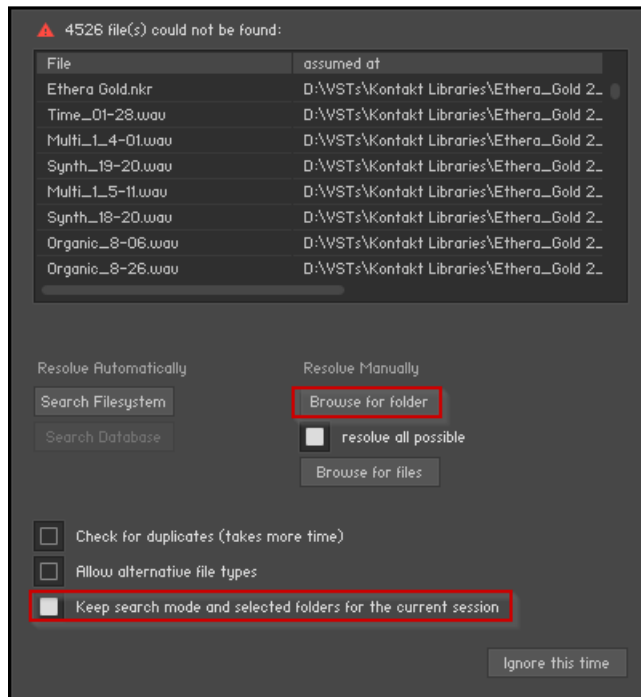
4526 file(s) could not be found:

| File | assumed at |
|---|---|
| Ethera Gold.nkr | D:\VSTs\Kontakt Libraries\Ethera_Gold 2_ |
| Time_01-28.wav | D:\VSTs\Kontakt Libraries\Ethera_Gold 2_ |
| Multi_1_4-01.wav | D:\VSTs\Kontakt Libraries\Ethera_Gold 2_ |
| Synth_19-20.wav | D:\VSTs\Kontakt Libraries\Ethera_Gold 2_ |
| Multi_1_5-11.wav | D:\VSTs\Kontakt Libraries\Ethera_Gold 2_ |
| Synth_18-20.wav | D:\VSTs\Kontakt Libraries\Ethera_Gold 2_ |
| Organic_8-06.wav | D:\VSTs\Kontakt Libraries\Ethera_Gold 2_ |
| Organic_8-26.wav | D:\VSTs\Kontakt Libraries\Ethera_Gold 2_ |

Resolve Automatically

Search Filesystem

Search Database

Resolve Manually

Browse for folder

resolve all possible

Browse for files

Check for duplicates (takes more time)

Allow alternative file types

Keep search mode and selected folders for the current session

Ignore this time